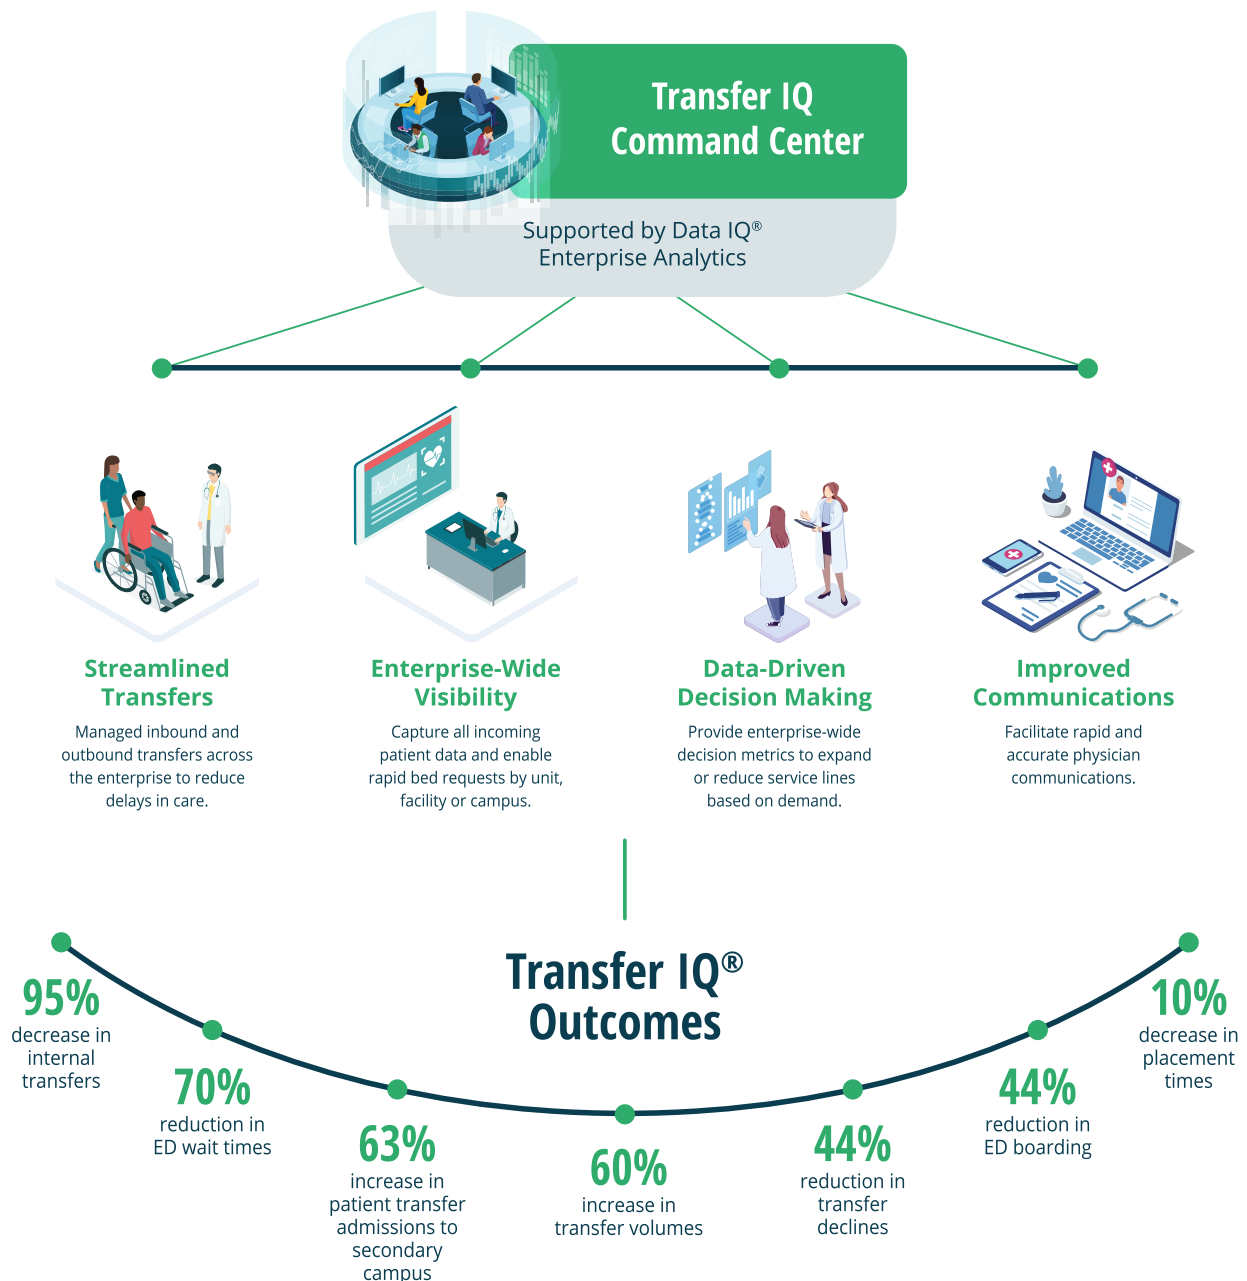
Transfer IQ Command Center

Supported by Data IQ® Enterprise Analytics

Streamlined Transfers

Managed inbound and outbound transfers across the enterprise to reduce delays in care.

Enterprise-Wide Visibility

Capture all incoming patient data and enable rapid bed requests by unit, facility or campus.

Data-Driven Decision Making

Provide enterprise-wide decision metrics to expand or reduce service lines based on demand.

Improved Communications

Facilitate rapid and accurate physician communications.

Transfer IQ® Outcomes

95%
decrease in internal transfers

70%
reduction in ED wait times

63%
increase in patient transfer admissions to secondary campus

60%
increase in transfer volumes

44%
reduction in transfer declines

44%
reduction in ED boarding

10%
decrease in placement times